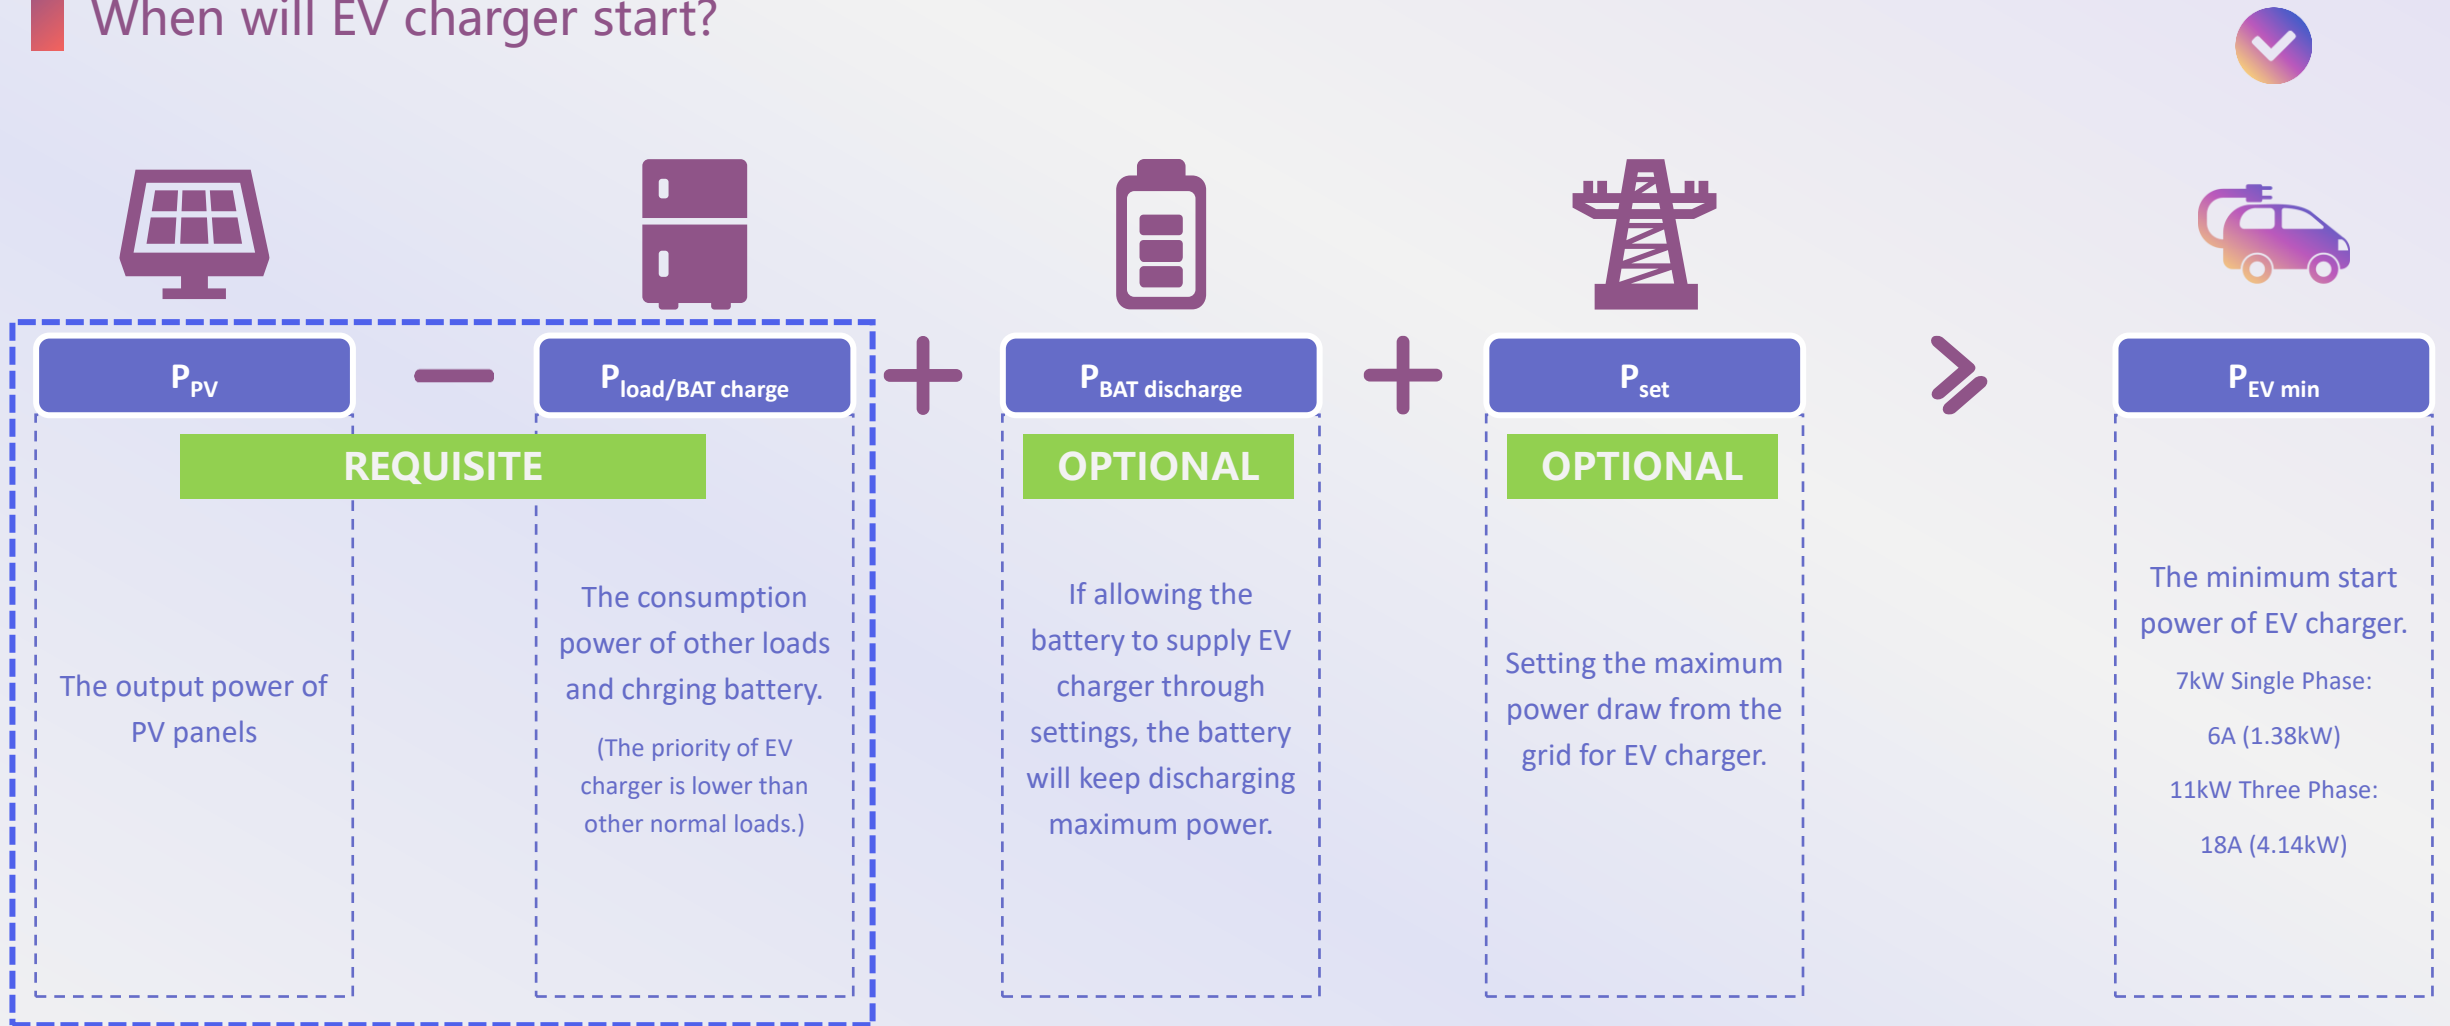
When will EV charger start?

$P_{PV}$ − $P_{load/BAT\ charge}$ + $P_{BAT\ discharge}$ + $P_{set}$ > $P_{EV\ min}$

REQUISITE

The output power of PV panels

The consumption power of other loads and chrging battery.

(The priority of EV charger is lower than other normal loads.)

OPTIONAL

If allowing the battery to supply EV charger through settings, the battery will keep discharging maximum power.

OPTIONAL

Setting the maximum power draw from the grid for EV charger.

The minimum start power of EV charger.

7kW Single Phase:

6A (1.38kW)

11kW Three Phase:

18A (4.14kW)